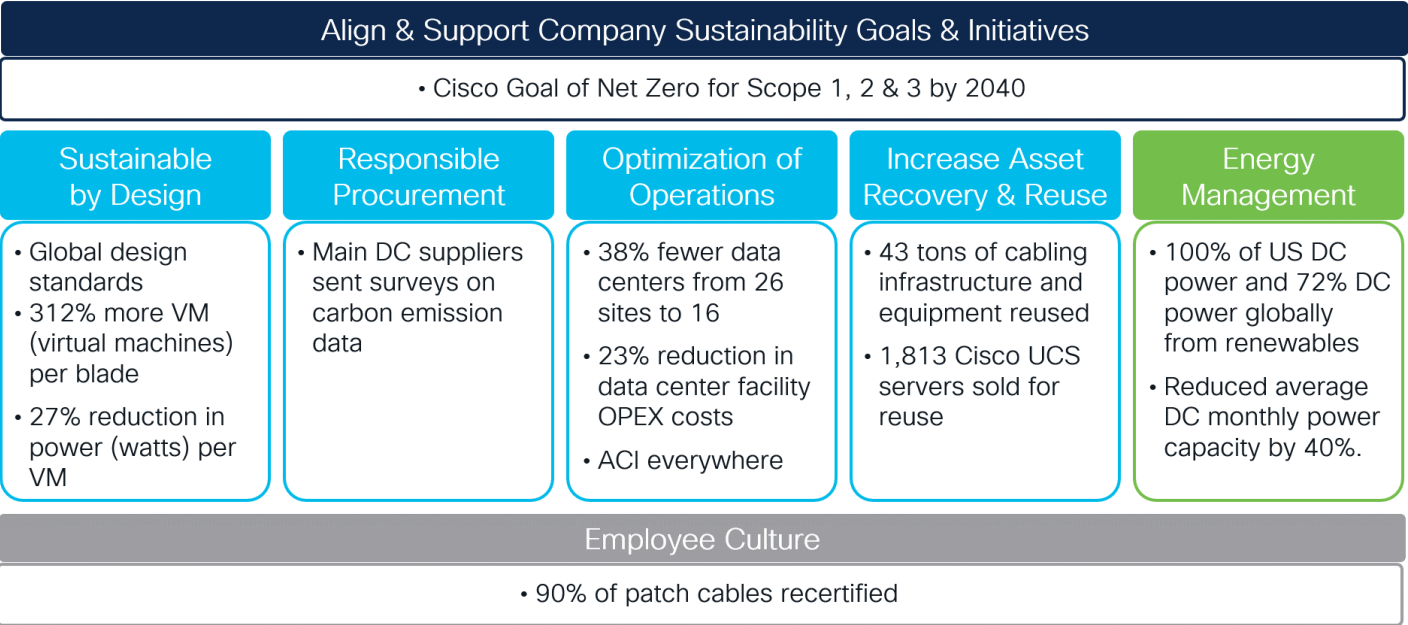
Align & Support Company Sustainability Goals & Initiatives

• Cisco Goal of Net Zero for Scope 1, 2 & 3 by 2040

Sustainable by Design

• Global design standards
• 312% more VM (virtual machines) per blade
• 27% reduction in power (watts) per VM

Responsible Procurement

• Main DC suppliers sent surveys on carbon emission data

Optimization of Operations

• 38% fewer data centers from 26 sites to 16
• 23% reduction in data center facility OPEX costs
• ACI everywhere

Increase Asset Recovery & Reuse

• 43 tons of cabling infrastructure and equipment reused
• 1,813 Cisco UCS servers sold for reuse

Energy Management

• 100% of US DC power and 72% DC power globally from renewables
• Reduced average DC monthly power capacity by 40%.

Employee Culture

• 90% of patch cables recertified